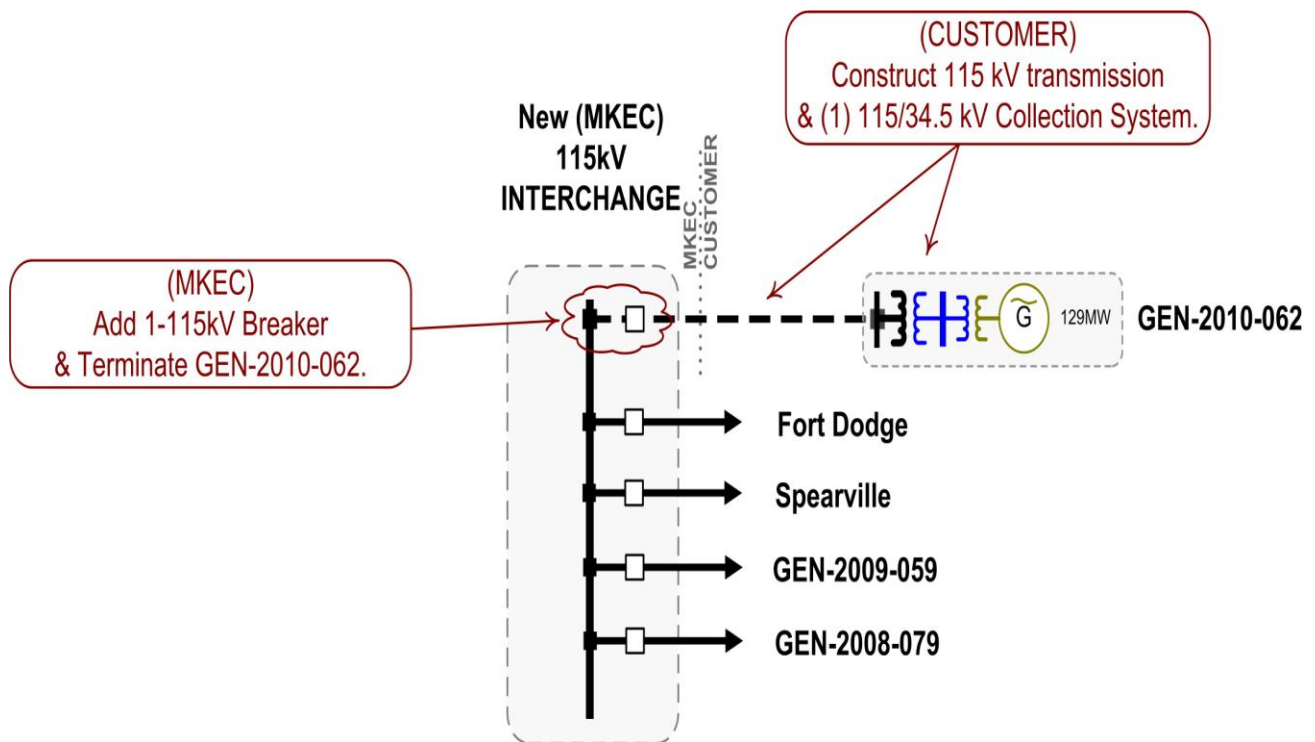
(CUSTOMER)
Construct 115 kV transmission
& (1) 115/34.5 kV Collection System.

New (MKEC)
115kV
INTERCHANGE

MKEC
CUSTOMER

(MKEC)
Add 1-115kV Breaker
& Terminate GEN-2010-062.

G

129MW

GEN-2010-062

Fort Dodge

Spearville

GEN-2009-059

GEN-2008-079